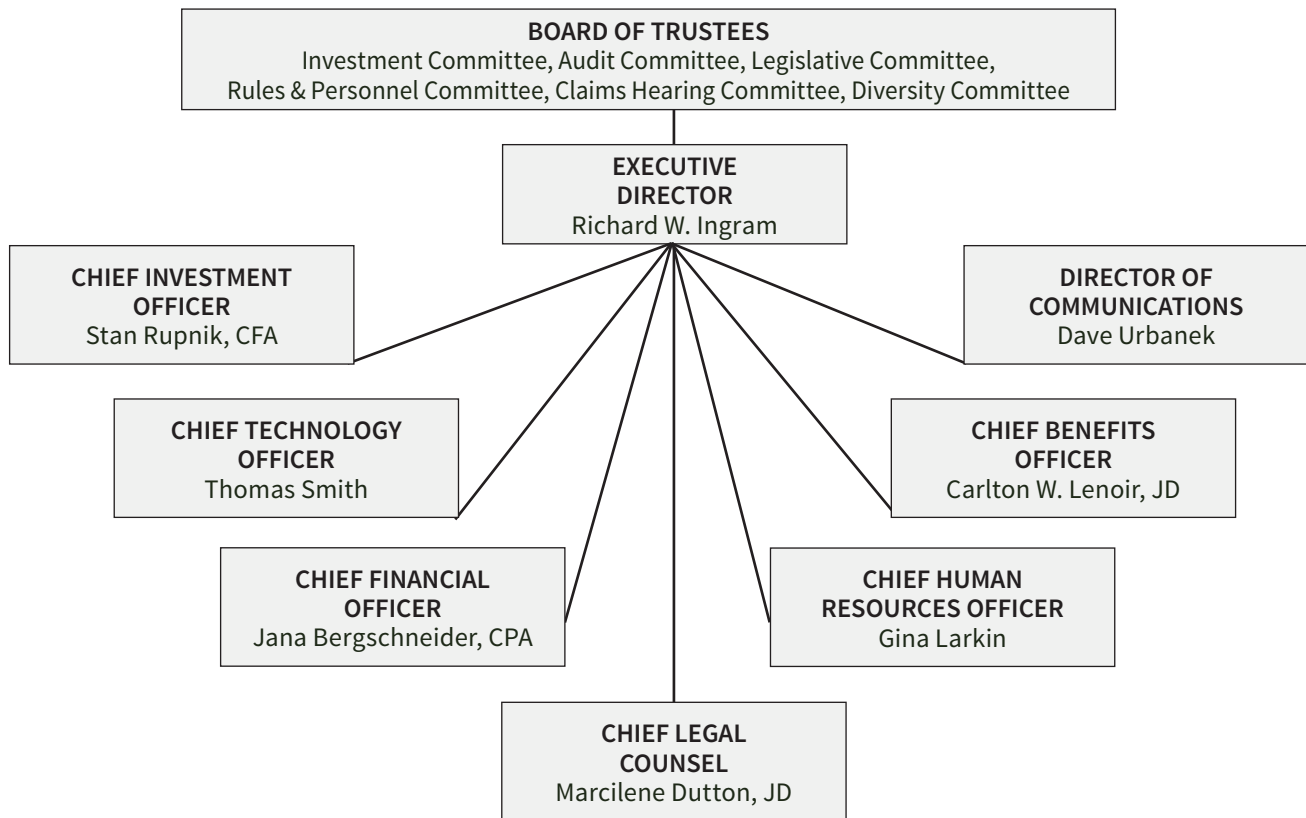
BOARD OF TRUSTEES
Investment Committee, Audit Committee, Legislative Committee, Rules & Personnel Committee, Claims Hearing Committee, Diversity Committee

EXECUTIVE DIRECTOR
Richard W. Ingram

CHIEF INVESTMENT OFFICER
Stan Rupnik, CFA

DIRECTOR OF COMMUNICATIONS
Dave Urbanek

CHIEF TECHNOLOGY OFFICER
Thomas Smith

CHIEF BENEFITS OFFICER
Carlton W. Lenoir, JD

CHIEF FINANCIAL OFFICER
Jana Bergschneider, CPA

CHIEF HUMAN RESOURCES OFFICER
Gina Larkin

CHIEF LEGAL COUNSEL
Marcilene Dutton, JD